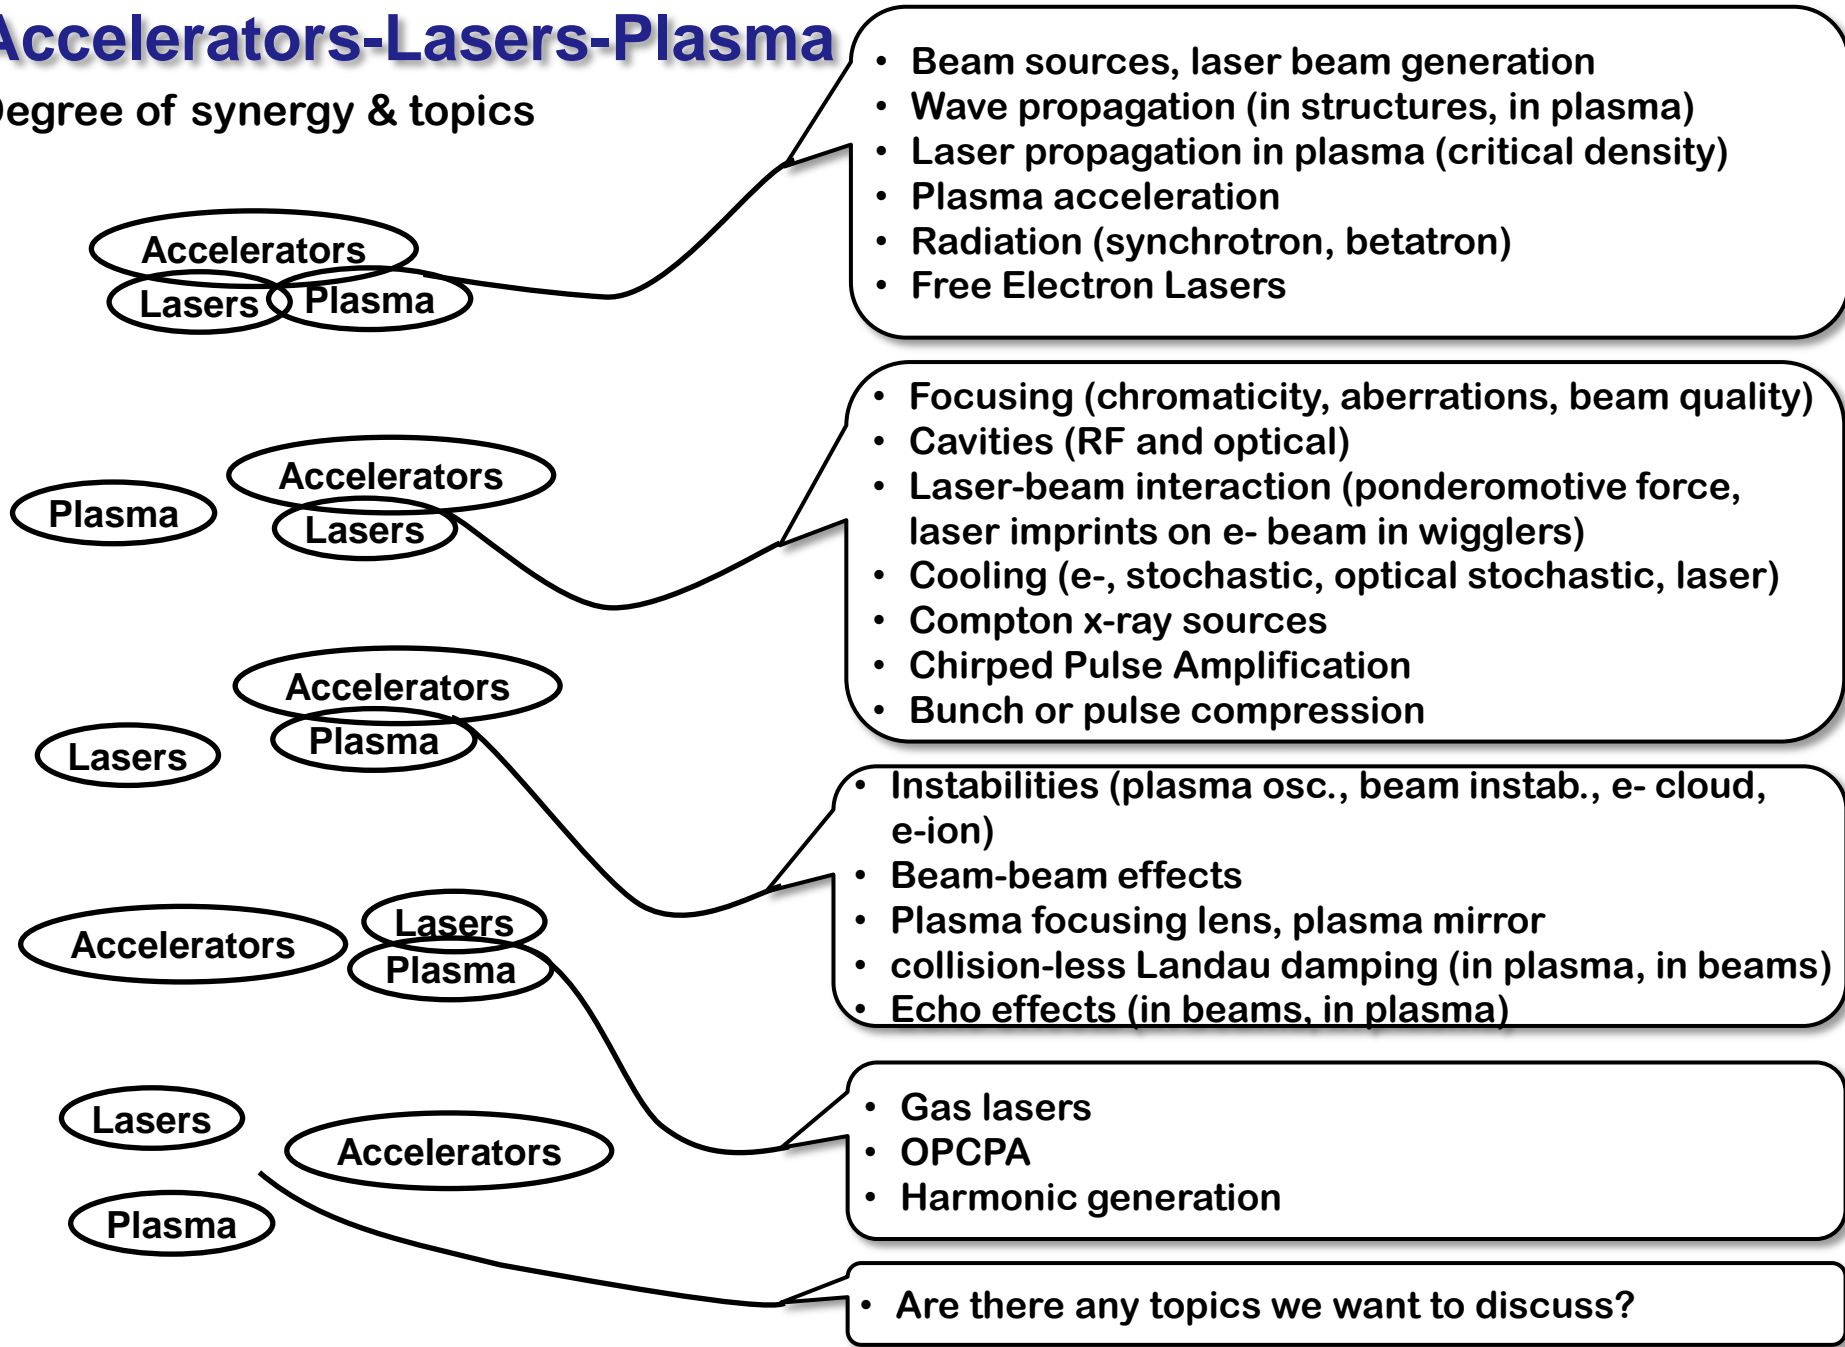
ccelerators-Lasers-Plasma

egree of synergy & topics

Accelerators
Lasers Plasma

- Beam sources, laser beam generation
- Wave propagation (in structures, in plasma)
- Laser propagation in plasma (critical density)
- Plasma acceleration
- Radiation (synchrotron, betatron)
- Free Electron Lasers

Plasma
Accelerators
Lasers

- Focusing (chromaticity, aberrations, beam quality)
- Cavities (RF and optical)
- Laser-beam interaction (ponderomotive force, laser imprints on e- beam in wigglers)
- Cooling (e-, stochastic, optical stochastic, laser)
- Compton x-ray sources
- Chirped Pulse Amplification
- Bunch or pulse compression

Lasers
Accelerators
Plasma

- Instabilities (plasma osc., beam instab., e- cloud, e-ion)
- Beam-beam effects
- Plasma focusing lens, plasma mirror
- collision-less Landau damping (in plasma, in beams)
- Echo effects (in beams, in plasma)

Accelerators
Lasers
Plasma

- Gas lasers
- OPCPA
- Harmonic generation

Lasers
Accelerators
Plasma

- Are there any topics we want to discuss?